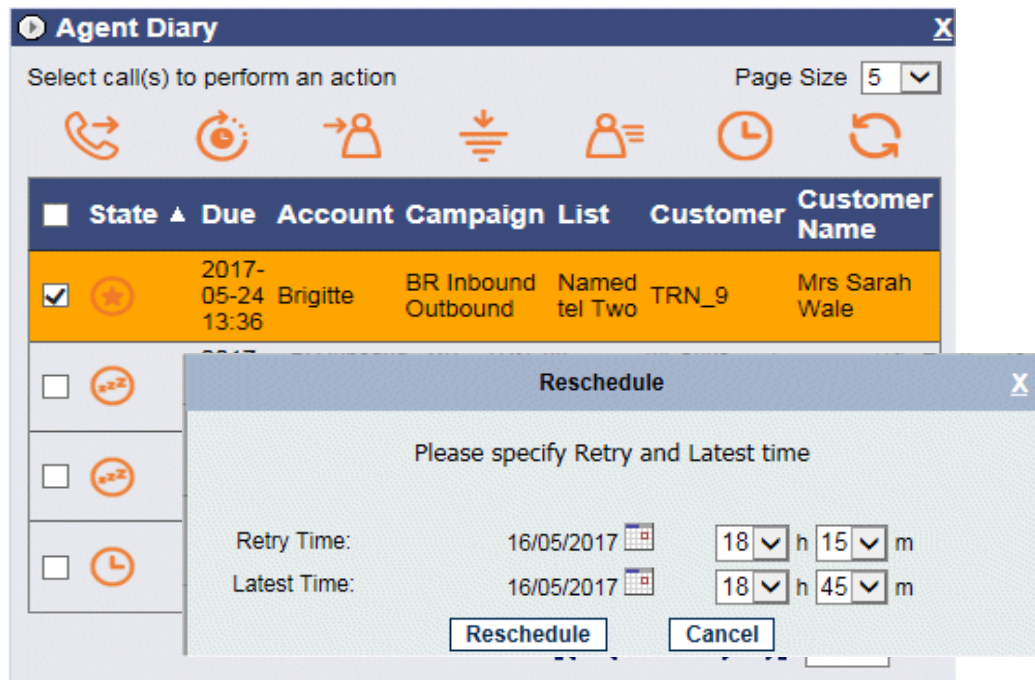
Agent Diary X

Select call(s) to perform an action

Page Size 5

| | State ▲ | Due | Account | Campaign | List | Customer | Customer Name |
|---|---|---|---|---|---|---|---|
| ☑ | | 2017-05-24 13:36 | Brigitte | BR Inbound Outbound | Named tel Two | TRN_9 | Mrs Sarah Wale |
| ☐ | | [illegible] | | | | | |
| ☐ | | | | | | | |
| ☐ | | | | | | | |

Reschedule X

Please specify Retry and Latest time

Retry Time: 16/05/2017 18 h 15 m

Latest Time: 16/05/2017 18 h 45 m

Reschedule Cancel